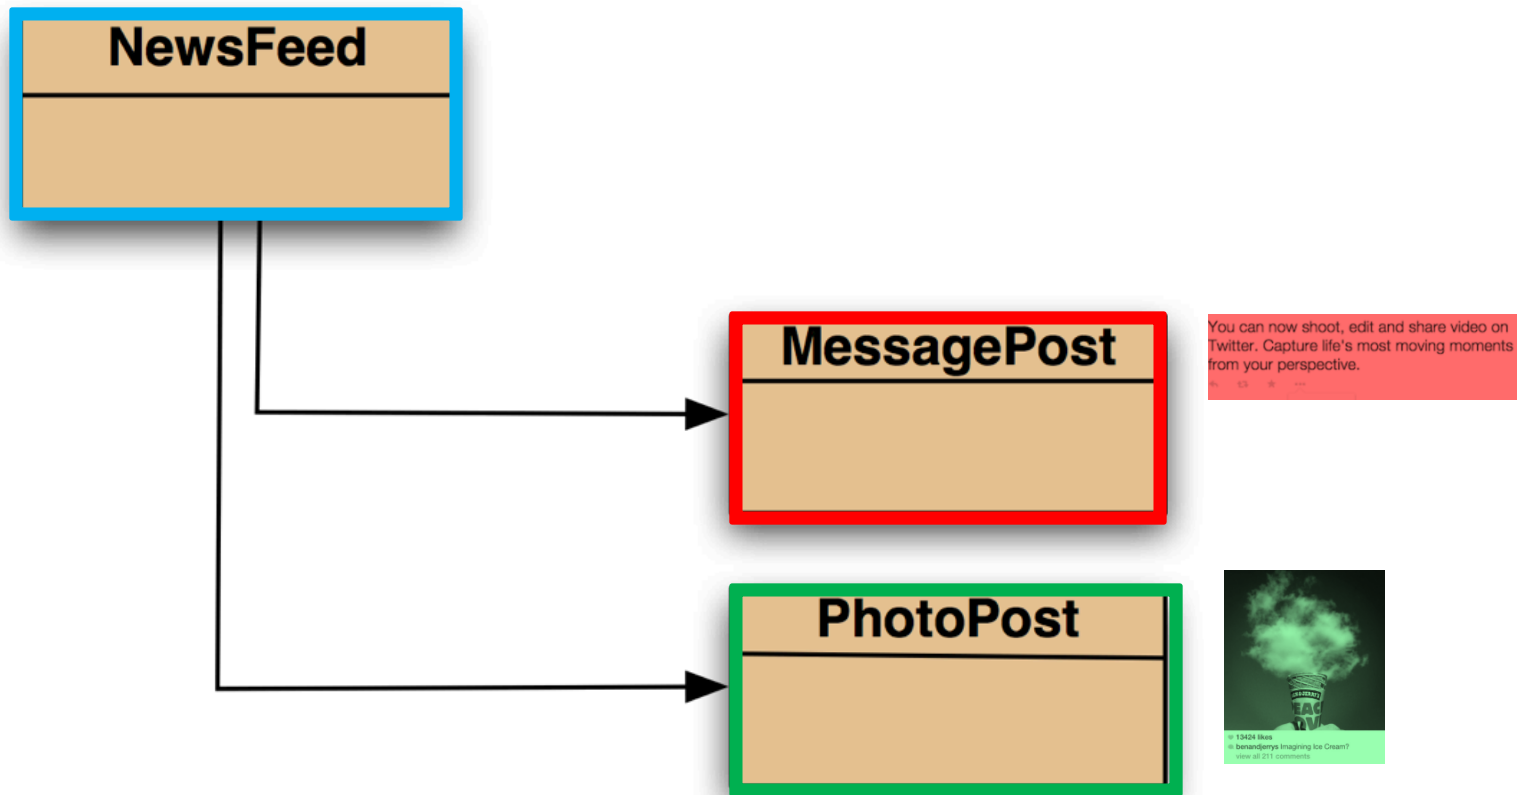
NewsFeed

MessagePost

You can now shoot, edit and share video on Twitter. Capture life's most moving moments from your perspective.

PhotoPost

13424 likes
benandjerrys Imagining Ice Cream?
view all 211 comments